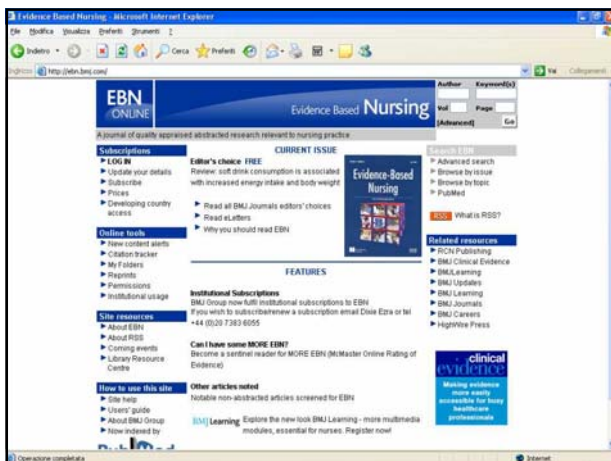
Evidence Based Nursing - Microsoft Internet Explorer

File Modifica Visualizza Preferiti Strumenti ?

Indietro Cerca Preferiti

Indirizzo http://ebn.bmj.com/

Vai Collegamenti

EBN ONLINE

Evidence Based Nursing

Author Keyword(s)

Vol Page

[Advanced] Go

A journal of quality appraised abstracted research relevant to nursing practice

Subscriptions
LOG IN
Update your details
Subscribe
Prices
Developing country access

Online tools
New content alerts
Citation tracker
My Folders
Reprints
Permissions
Institutional usage

Site resources
About EBN
About RSS
Coming events
Library Resource Centre

How to use this site
Site help
Users' guide
About BMJ Group
Now indexed by

CURRENT ISSUE

Editor's choice FREE
Review: soft drink consumption is associated with increased energy intake and body weight

Evidence-Based Nursing

Read all BMJ Journals editors' choices
Read eLetters
Why you should read EBN

FEATURES

Institutional Subscriptions
BMJ Group now fulfil institutional subscriptions to EBN
If you wish to subscribe/renew a subscription email Dixie Ezra or tel +44 (0)20 7383 6055

Can I have some MORE EBN?
Become a sentinel reader for MORE EBN (McMaster Online Rating of Evidence)

Other articles noted
Notable non-abstracted articles screened for EBN

BMJ Learning Explore the new look BMJ Learning - more multimedia modules, essential for nurses. Register now!

Search EBN
Advanced search
Browse by issue
Browse by topic
PubMed

RSS What is RSS?

Related resources
RCN Publishing
BMJ Clinical Evidence
BMJLearning
BMJ Updates
BMJ Learning
BMJ Journals
BMJ Careers
HighWire Press

clinical evidence
Making evidence more easily accessible for busy healthcare professionals

Operazione completata

Internet